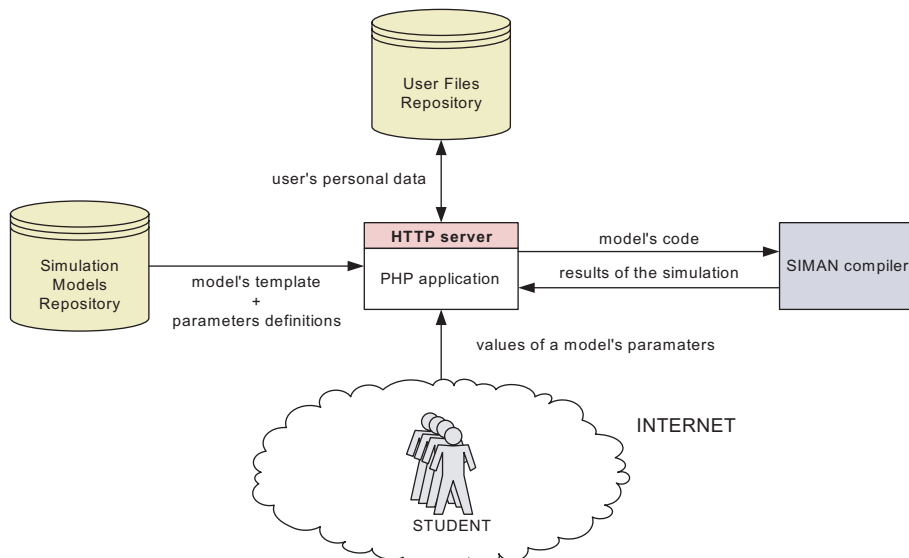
User Files Repository

user's personal data

Simulation Models Repository

model's template + parameters definitions

HTTP server

PHP application

model's code

results of the simulation

SIMAN compiler

values of a model's paramaters

INTERNET

STUDENT